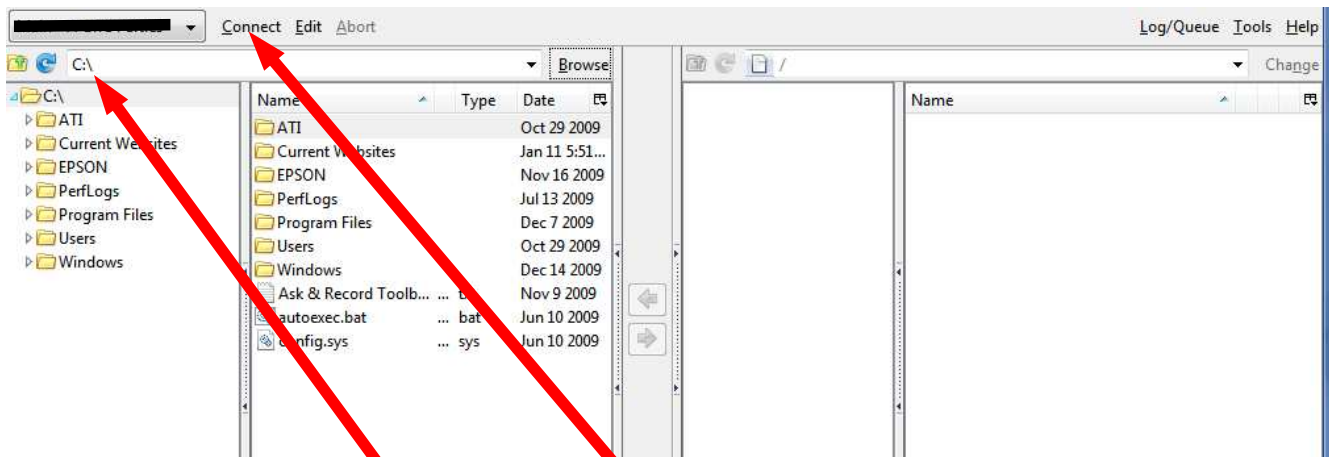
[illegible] Connect Edit Abort Log/Queue Tools Help

C:\ Browse / Change

C:\
ATI
Current Websites
EPSON
PerfLogs
Program Files
Users
Windows

| Name | Type | Date |
|---|---|---|
| ATI | | Oct 29 2009 |
| Current Websites | | Jan 11 5:51... |
| EPSON | | Nov 16 2009 |
| PerfLogs | | Jul 13 2009 |
| Program Files | | Dec 7 2009 |
| Users | | Oct 29 2009 |
| Windows | | Dec 14 2009 |
| Ask & Record Toolb... | ... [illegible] | Nov 9 2009 |
| autoexec.bat | ... bat | Jun 10 2009 |
| config.sys | ... sys | Jun 10 2009 |

Name